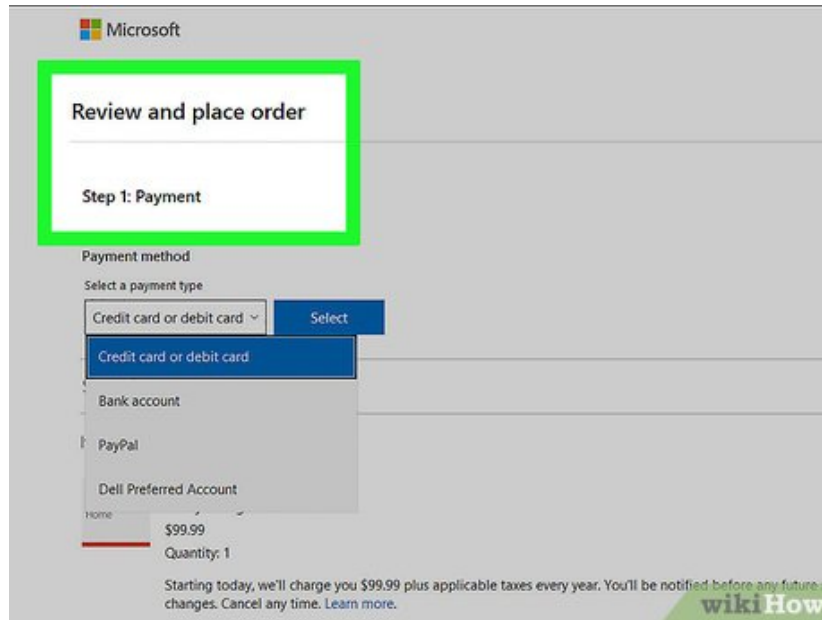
Microsoft

Review and place order

Step 1: Payment

Payment method

Select a payment type

Credit card or debit card

Select

Credit card or debit card

Bank account

PayPal

Dell Preferred Account

Home

$99.99

Quantity: 1

Starting today, we'll charge you $99.99 plus applicable taxes every year. You'll be notified before any future changes. Cancel any time. Learn more.

wikiHow